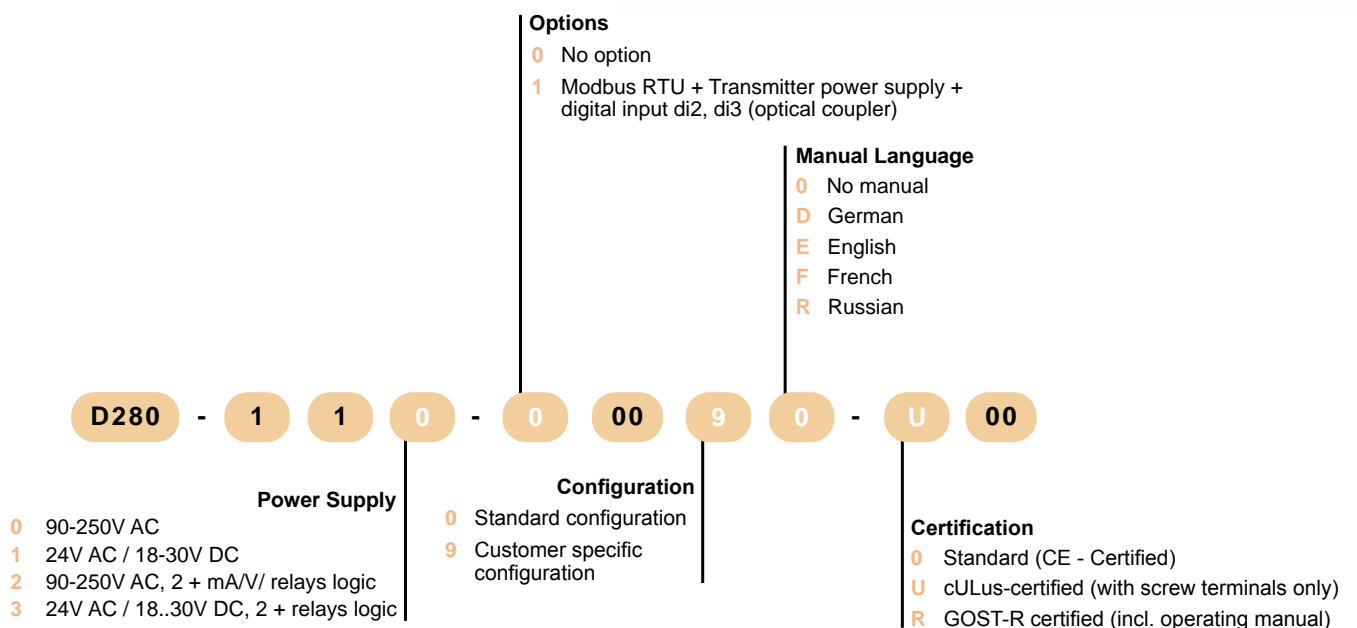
Options
0 No option
1 Modbus RTU + Transmitter power supply + digital input di2, di3 (optical coupler)

Manual Language
0 No manual
D German
E English
F French
R Russian

D280 - 1 1 0 - 0 00 9 0 - U 00

Power Supply
0 90-250V AC
1 24V AC / 18-30V DC
2 90-250V AC, 2 + mA/V/ relays logic
3 24V AC / 18..30V DC, 2 + relays logic

Configuration
0 Standard configuration
9 Customer specific configuration

Certification
0 Standard (CE - Certified)
U cULus-certified (with screw terminals only)
R GOST-R certified (incl. operating manual)